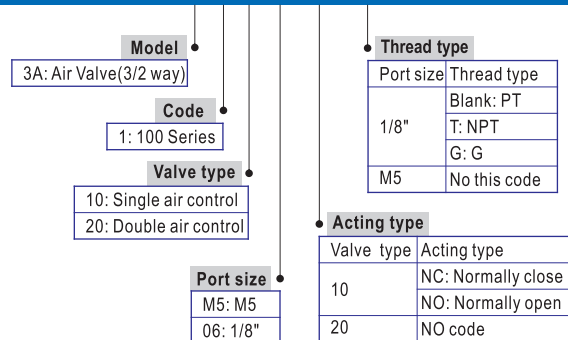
Model
3A: Air Valve(3/2 way)

Code
1: 100 Series

Valve type
10: Single air control
20: Double air control

Port size
M5: M5
06: 1/8"

Thread type

| Port size | Thread type |
|---|---|
| 1/8" | Blank: PT |
| | T: NPT |
| | G: G |
| M5 | No this code |

Acting type

| Valve type | Acting type |
|---|---|
| 10 | NC: Normally close |
| | NO: Normally open |
| 20 | NO code |